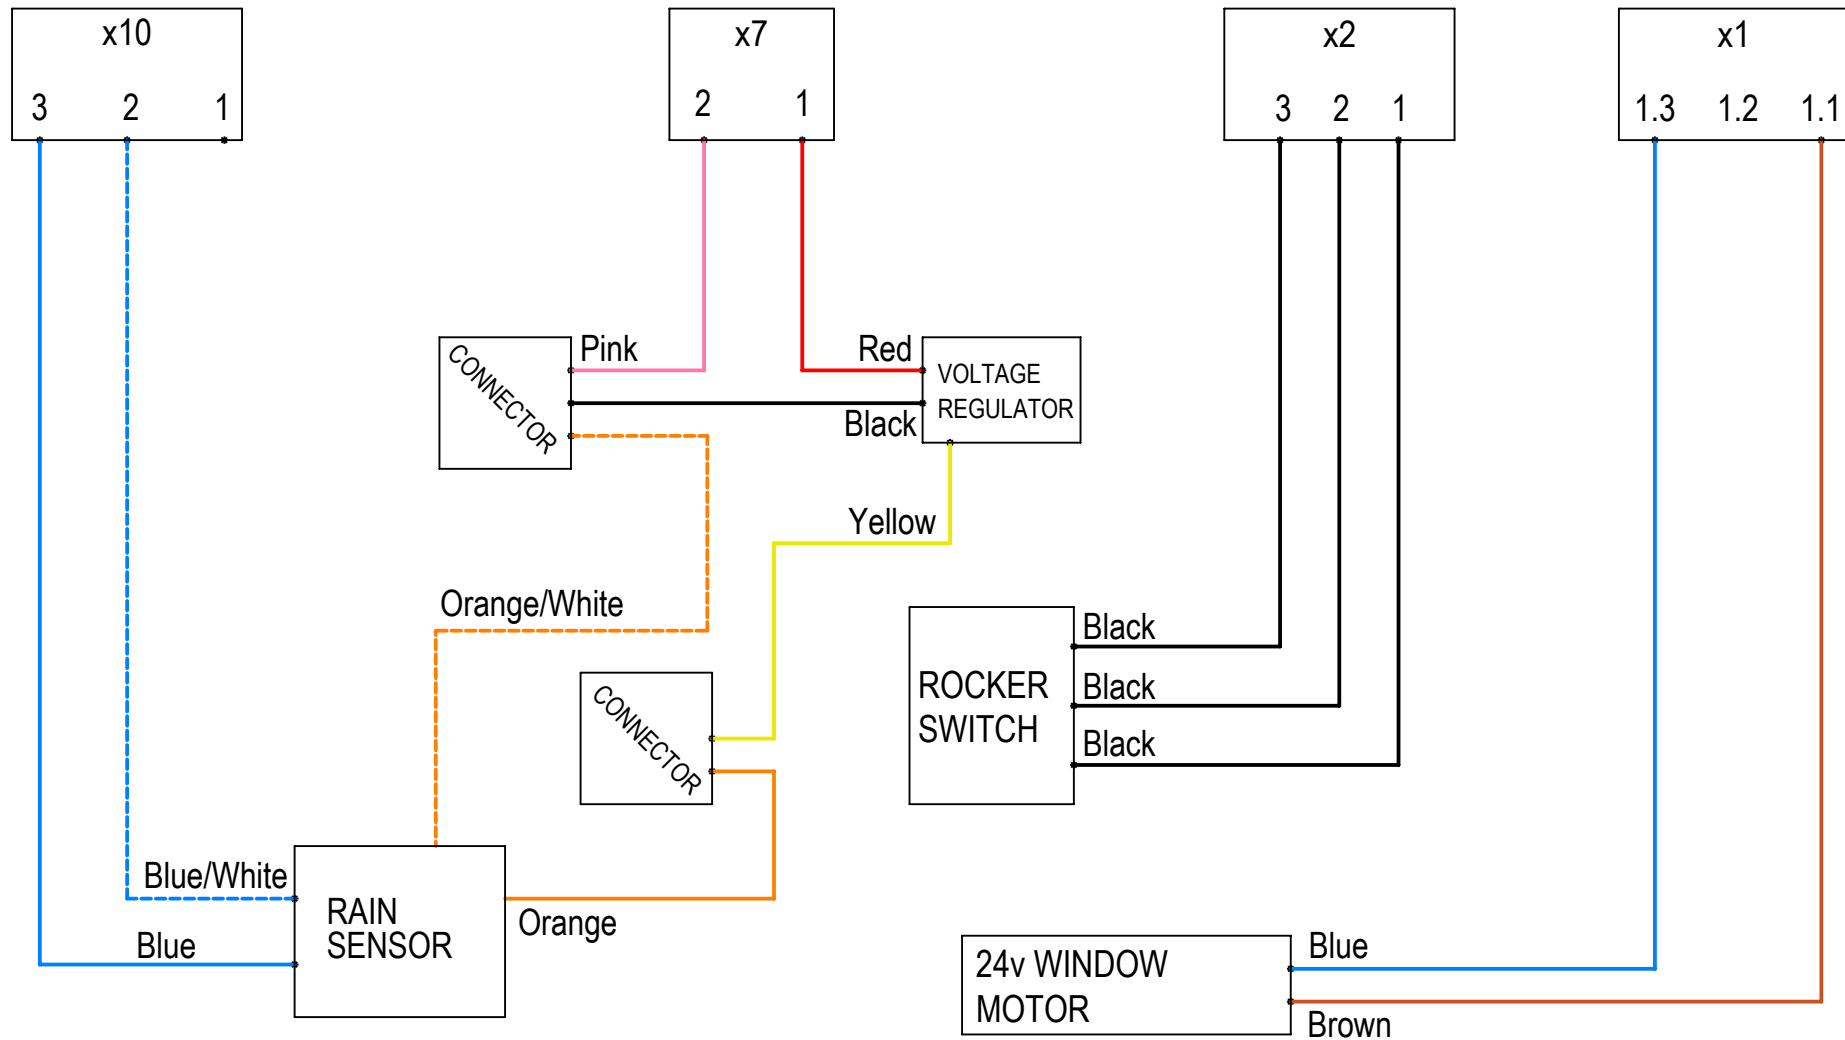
x10
3 2 1

x7
2 1

x2
3 2 1

x1
1.3 1.2 1.1

CONNECTOR
Pink
Red
VOLTAGE REGULATOR
Black
Yellow
Orange/White
CONNECTOR
Black
ROCKER SWITCH
Black
Black
Blue/White
RAIN SENSOR
Blue
Orange
24v WINDOW MOTOR
Blue
Brown